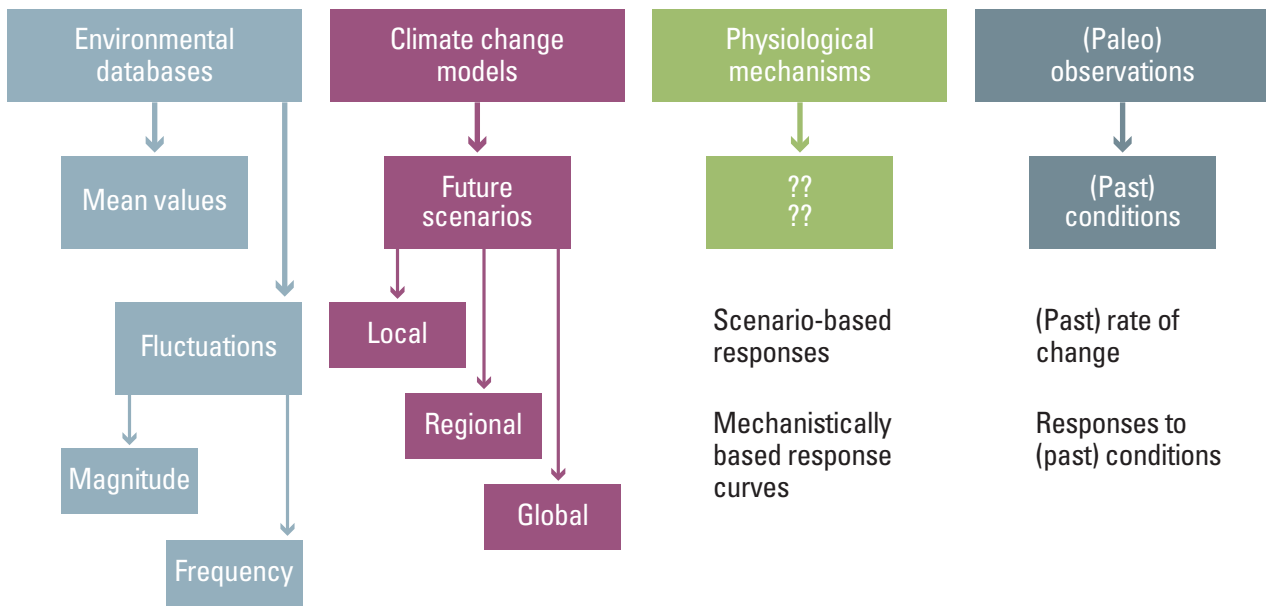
Environmental databases

Mean values

Fluctuations

Magnitude

Frequency

Climate change models

Future scenarios

Local

Regional

Global

Physiological mechanisms

??
??

Scenario-based responses

Mechanistically based response curves

(Paleo) observations

(Past) conditions

(Past) rate of change

Responses to (past) conditions